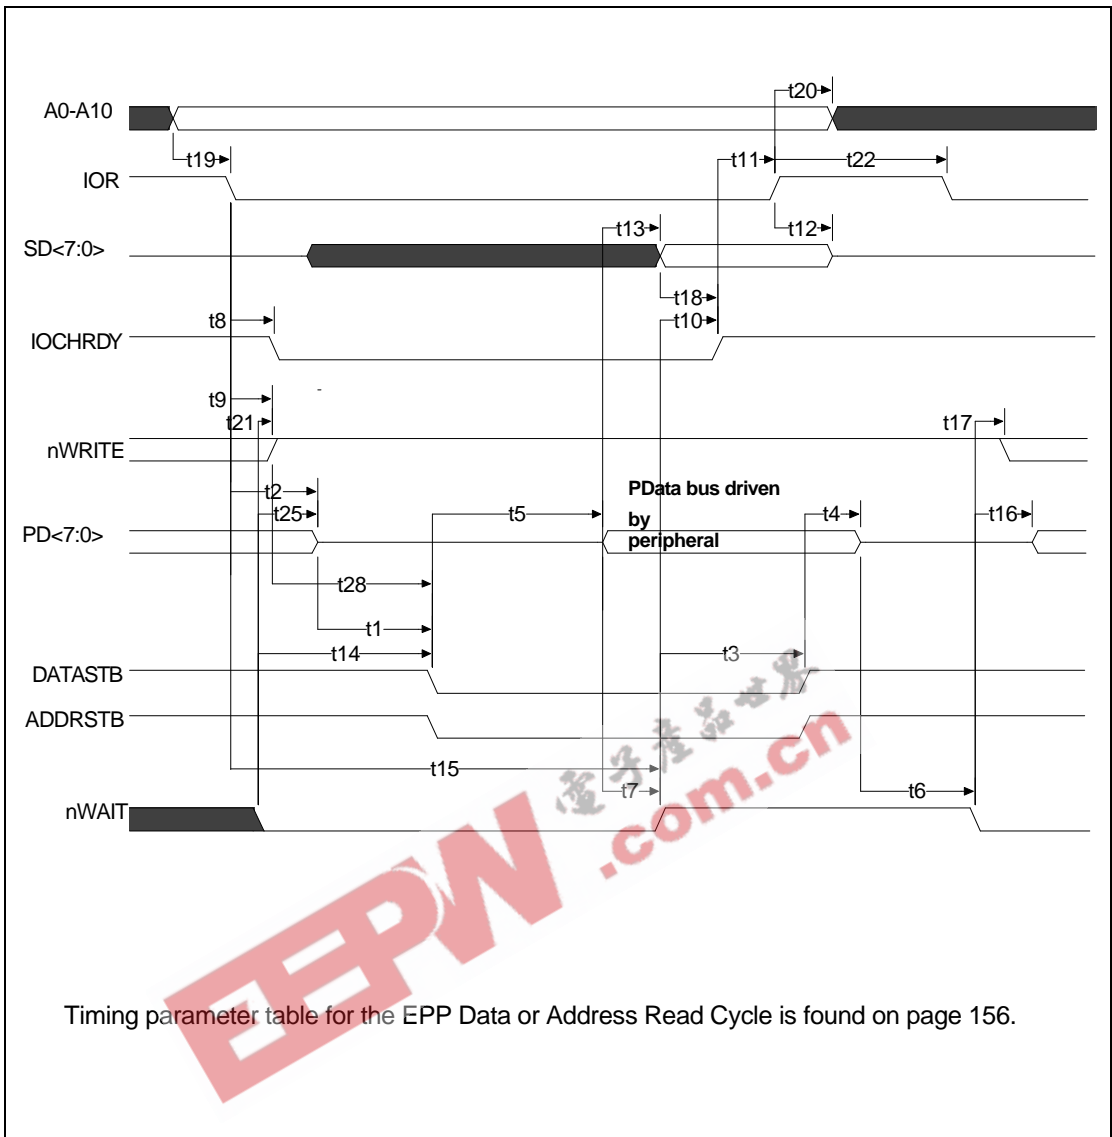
A0-A10
t20
t19
IOR
t11
t22
SD<7:0>
t13
t12
t18
t8
t10
IOCHRDY
t9
t21
t17
nWRITE
t2
PData bus driven
t25
by
t5
t4
t16
PD<7:0>
peripheral
t28
t1
t14
t3
DATASTB
ADDRSTB
t15
t7
t6
nWAIT
电子产品世界
EEPW
.com.cn

Timing parameter table for the EPP Data or Address Read Cycle is found on page 156.